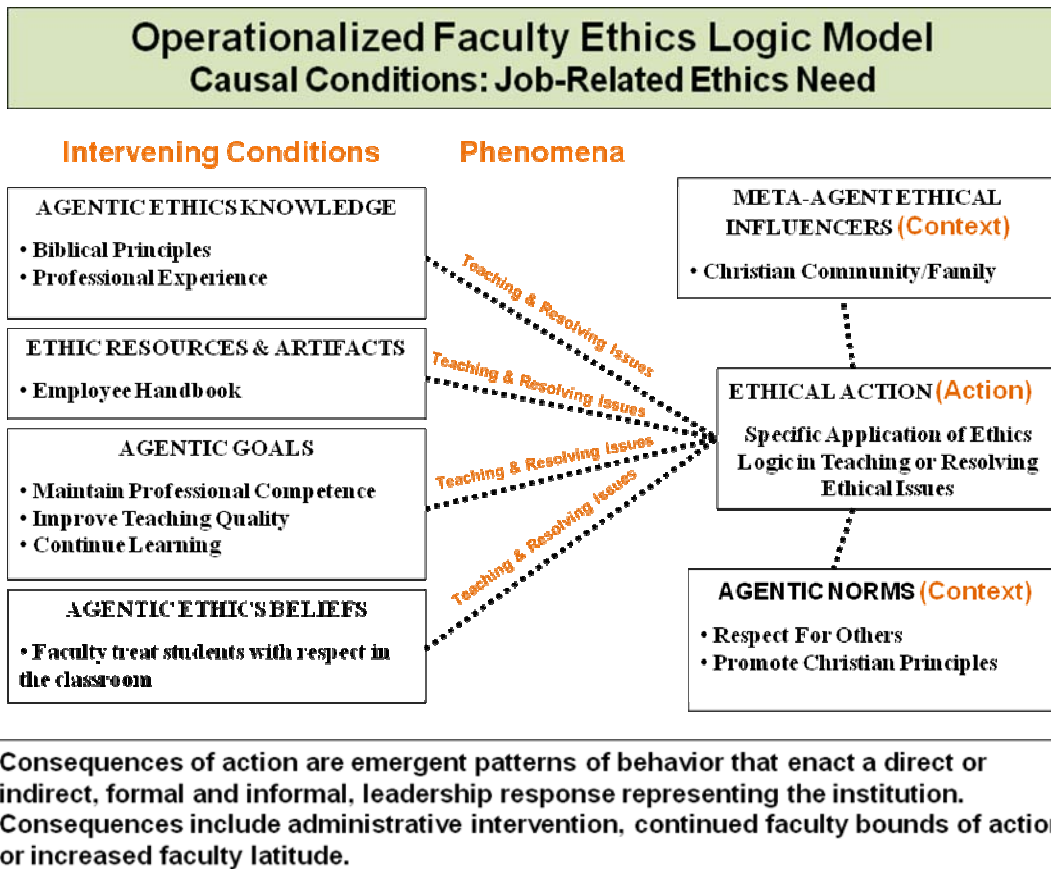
Operationalized Faculty Ethics Logic Model
Causal Conditions: Job-Related Ethics Need

Intervening Conditions

Phenomena

AGENTIC ETHICS KNOWLEDGE
• Biblical Principles
• Professional Experience

ETHIC RESOURCES & ARTIFACTS
• Employee Handbook

AGENTIC GOALS
• Maintain Professional Competence
• Improve Teaching Quality
• Continue Learning

AGENTIC ETHICS BELIEFS
• Faculty treat students with respect in the classroom

Teaching & Resolving Issues

Teaching & Resolving Issues

Teaching & Resolving Issues

Teaching & Resolving Issues

META-AGENT ETHICAL INFLUENCERS (Context)
• Christian Community/Family

ETHICAL ACTION (Action)
Specific Application of Ethics Logic in Teaching or Resolving Ethical Issues

AGENTIC NORMS (Context)
• Respect For Others
• Promote Christian Principles

Consequences of action are emergent patterns of behavior that enact a direct or indirect, formal and informal, leadership response representing the institution. Consequences include administrative intervention, continued faculty bounds of actio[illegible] or increased faculty latitude.